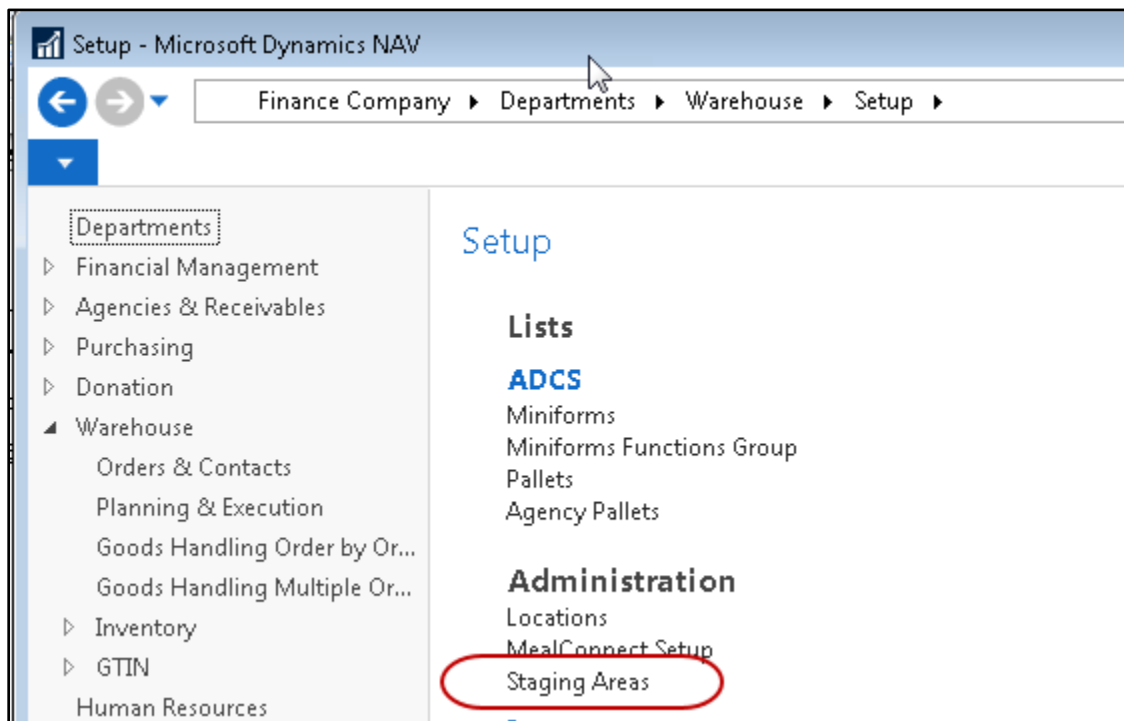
Setup - Microsoft Dynamics NAV

Finance Company ▸ Departments ▸ Warehouse ▸ Setup ▸

Departments
Financial Management
Agencies & Receivables
Purchasing
Donation
Warehouse
Orders & Contacts
Planning & Execution
Goods Handling Order by Or...
Goods Handling Multiple Or...
Inventory
GTIN
Human Resources

Setup

Lists

ADCS
Miniforms
Miniforms Functions Group
Pallets
Agency Pallets

Administration
Locations
MealConnect Setup
Staging Areas